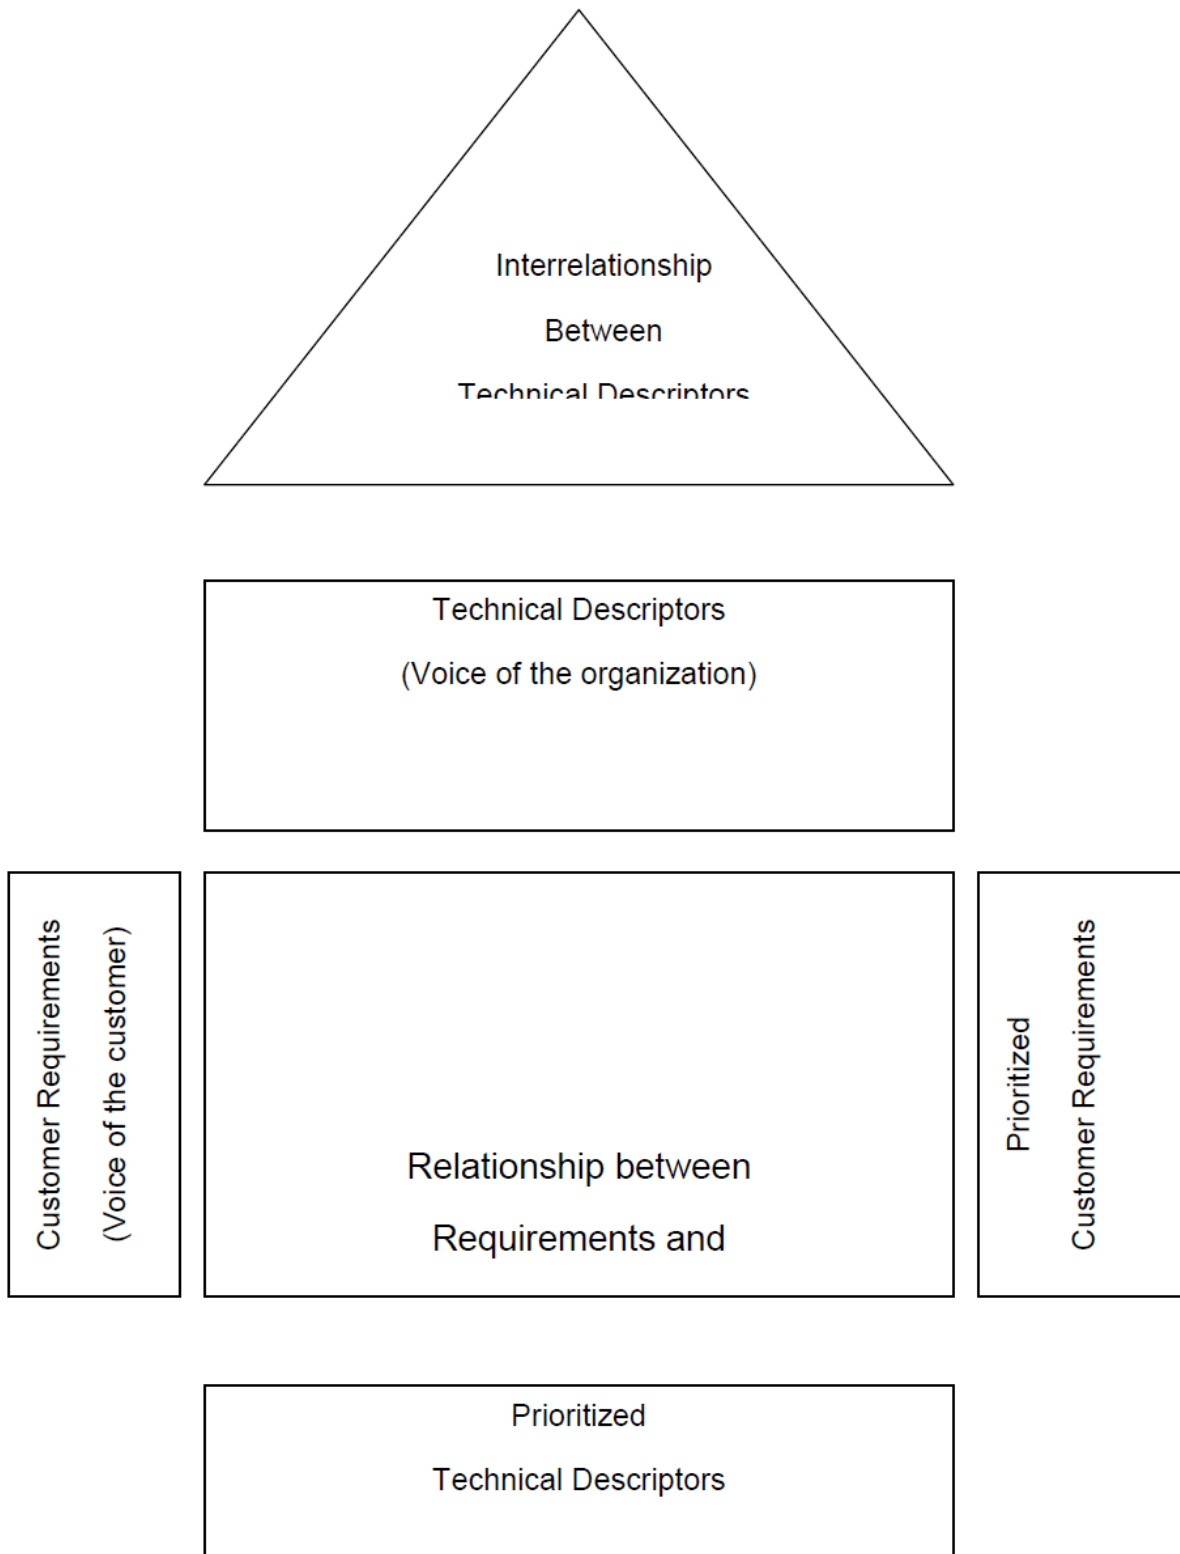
Interrelationship

Between

Technical Descriptors

Technical Descriptors

(Voice of the organization)

Customer Requirements

(Voice of the customer)

Relationship between

Requirements and

Prioritized

Customer Requirements

Prioritized

Technical Descriptors